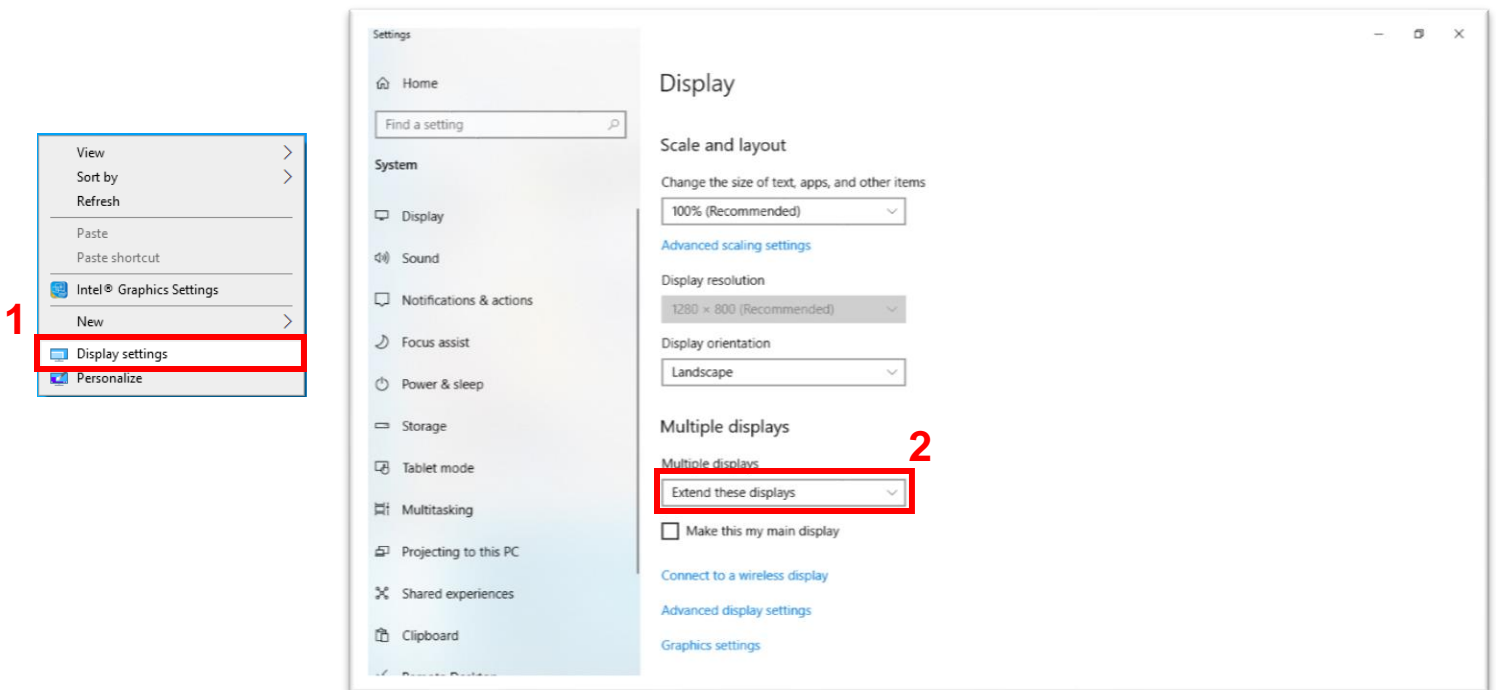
View
Sort by
Refresh
Paste
Paste shortcut
Intel® Graphics Settings
New
1
Display settings
Personalize

Settings

Home
Find a setting
System
Display
Sound
Notifications & actions
Focus assist
Power & sleep
Storage
Tablet mode
Multitasking
Projecting to this PC
Shared experiences
Clipboard
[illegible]

Display

Scale and layout
Change the size of text, apps, and other items
100% (Recommended)
Advanced scaling settings
Display resolution
1280 × 800 (Recommended)
Display orientation
Landscape

Multiple displays
2
Multiple displays
Extend these displays
Make this my main display
Connect to a wireless display
Advanced display settings
Graphics settings